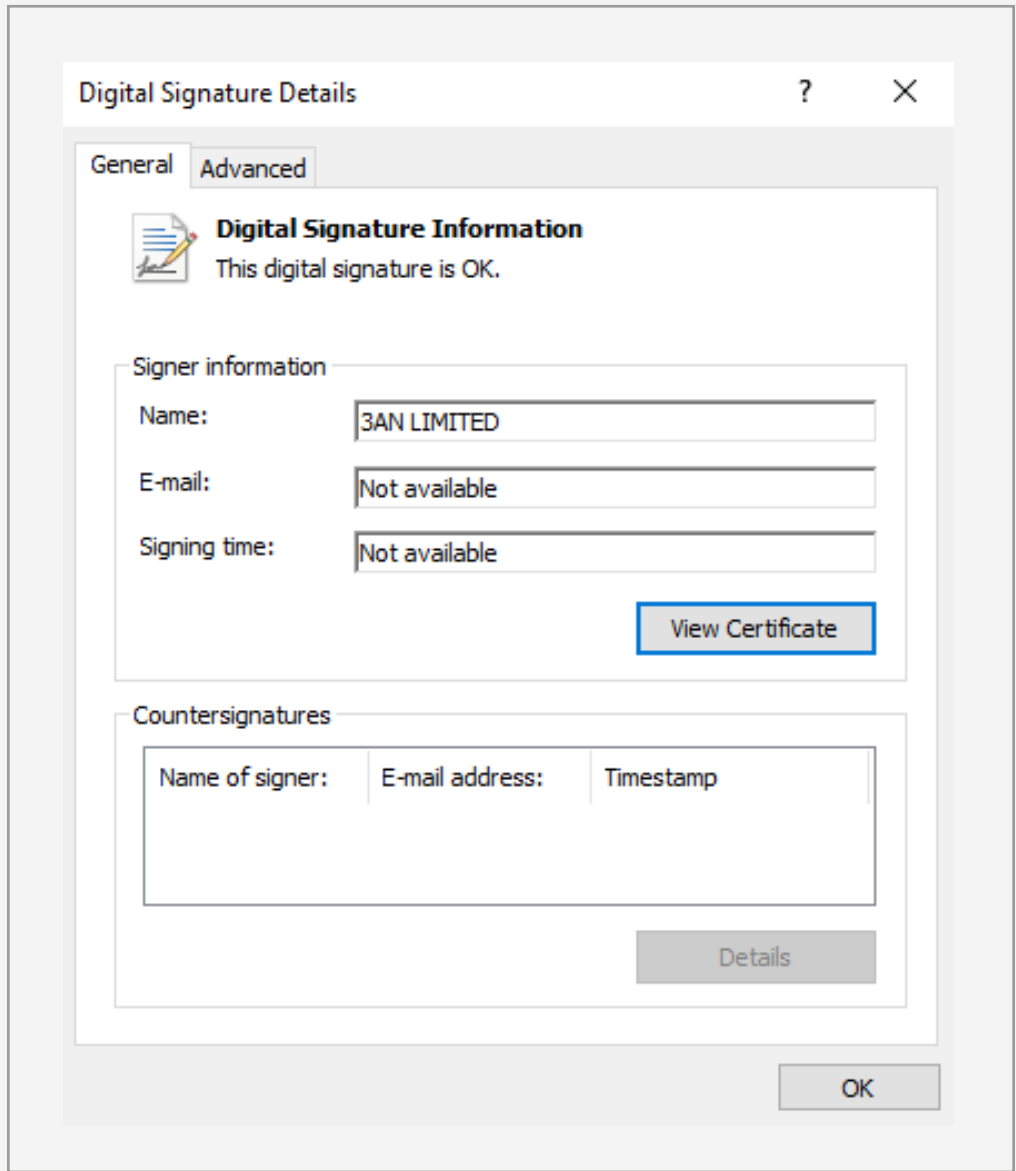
Digital Signature Details ? X

General Advanced

Digital Signature Information
This digital signature is OK.

Signer information

Name: 3AN LIMITED

E-mail: Not available

Signing time: Not available

View Certificate

Countersignatures

| Name of signer: | E-mail address: | Timestamp |
|---|---|---|

Details

OK